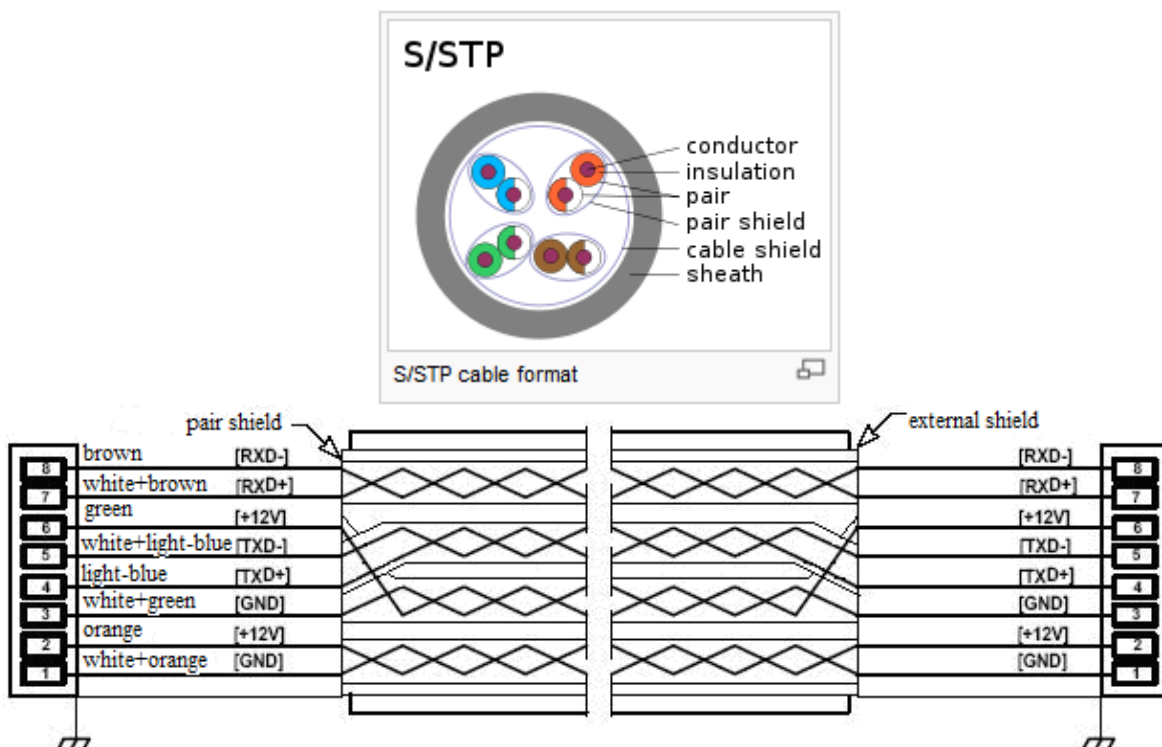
S/STP

conductor
insulation
pair
pair shield
cable shield
sheath

S/STP cable format

pair shield
external shield

8 brown [RXD-]
7 white+brown [RXD+]
6 green [+12V]
5 white+light-blue [TXD-]
4 light-blue [TXD+]
3 white+green [GND]
2 orange [+12V]
1 white+orange [GND]

[RXD-] 8
[RXD+] 7
[+12V] 6
[TXD-] 5
[TXD+] 4
[GND] 3
[+12V] 2
[GND] 1